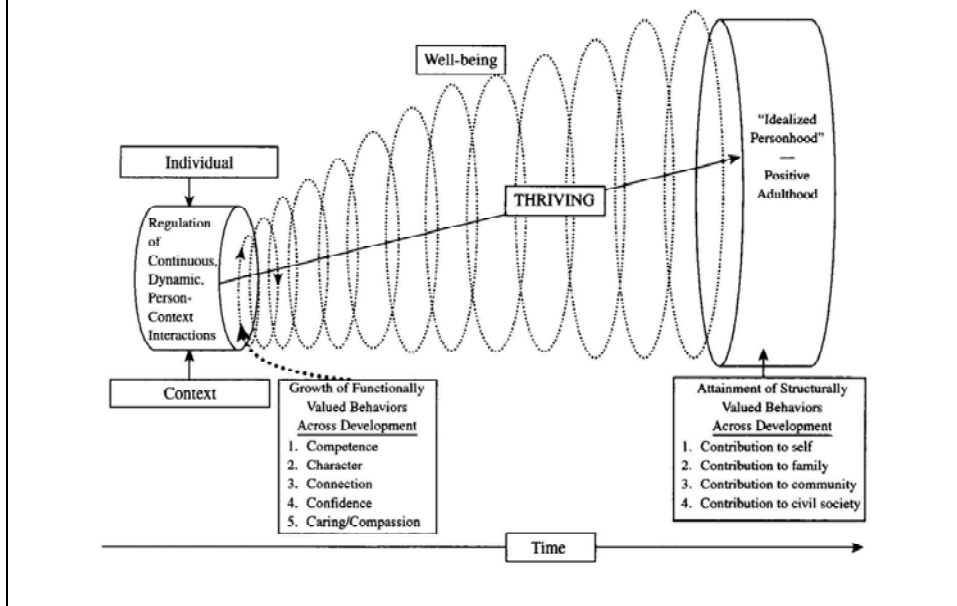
Well-being

"Idealized Personhood" — Positive Adulthood

Individual

Regulation of Continuous, Dynamic, Person-Context Interactions

THRIVING

Context

Growth of Functionally Valued Behaviors Across Development
1. Competence
2. Character
3. Connection
4. Confidence
5. Caring/Compassion

Attainment of Structurally Valued Behaviors Across Development
1. Contribution to self
2. Contribution to family
3. Contribution to community
4. Contribution to civil society

Time